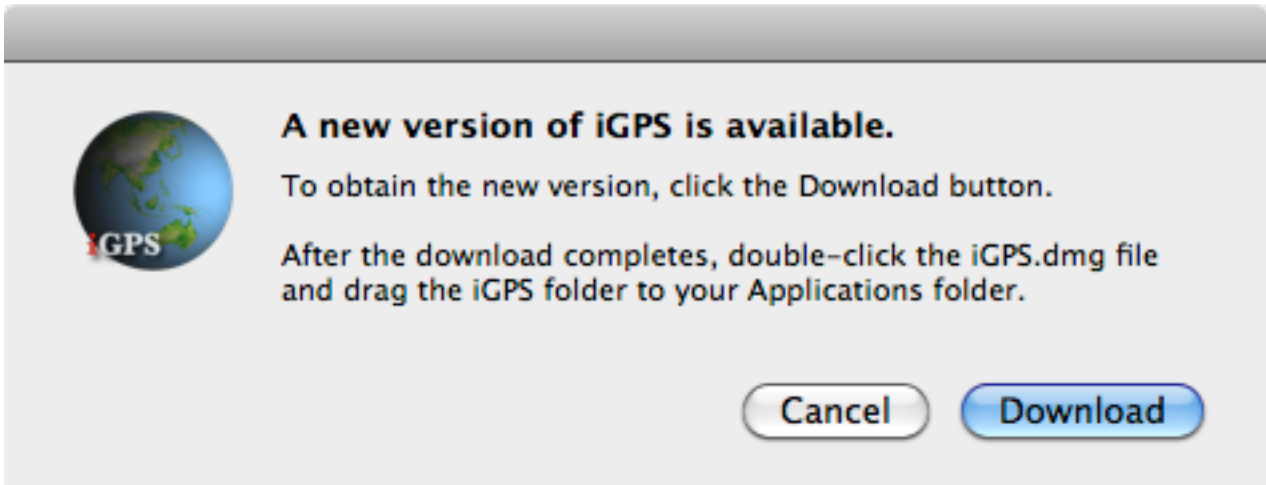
iGPS

A new version of iGPS is available.

To obtain the new version, click the Download button.

After the download completes, double-click the iGPS.dmg file and drag the iGPS folder to your Applications folder.

Cancel

Download